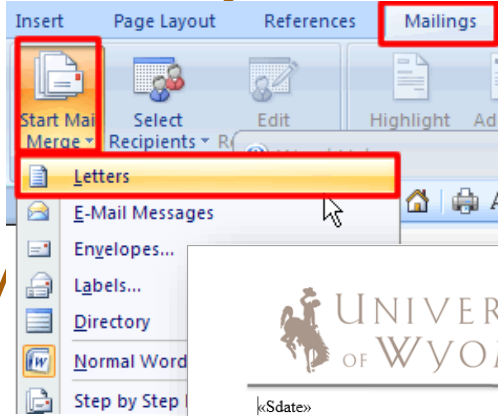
Insert Page Layout References Mailings

Start Mail Merge

Select Recipients

Edit

Highlight

Ad

Letters

E-Mail Messages

Envelopes...

Labels...

Directory

Normal Word

Step by Step

UNIVER

OF WYOM

«Sdate»